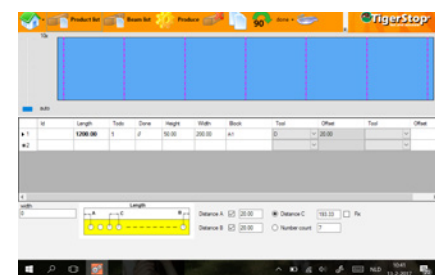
Product list Beam list Produce 90 done TigerStop

Up

auto

| Id | Length | Todo | Done | Height | Width | Block | Tool | Offset | Tool | Offset |
|---|---|---|---|---|---|---|---|---|---|---|
| 1 | 1200.00 | 1 | 0 | 50.00 | 200.00 | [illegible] | D | 20.00 | | |
| 2 | | | | | | | | | | |

width
0

Length
A C B

Distance A 20.00
Distance B 20.00
Distance C 183.33 Fix
Number count 7

NLD